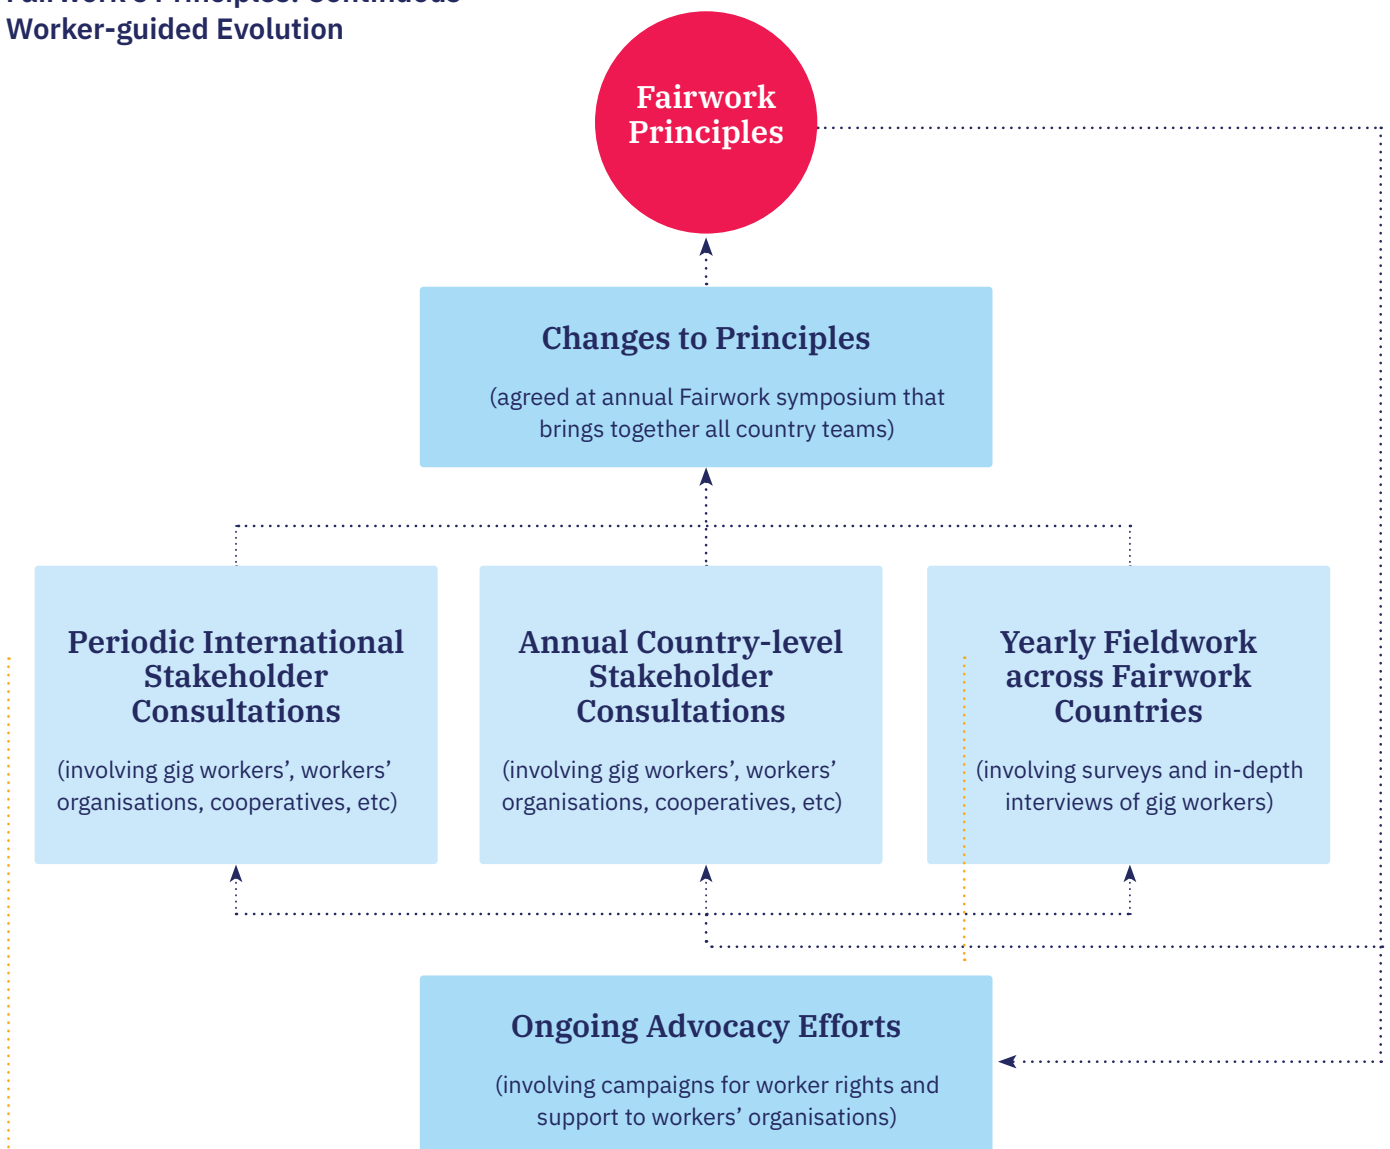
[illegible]
Worker-guided Evolution

Fairwork Principles

Changes to Principles

(agreed at annual Fairwork symposium that brings together all country teams)

Periodic International Stakeholder Consultations

(involving gig workers', workers' organisations, cooperatives, etc)

Annual Country-level Stakeholder Consultations

(involving gig workers', workers' organisations, cooperatives, etc)

Yearly Fieldwork across Fairwork Countries

(involving surveys and in-depth interviews of gig workers)

Ongoing Advocacy Efforts

(involving campaigns for worker rights and support to workers' organisations)